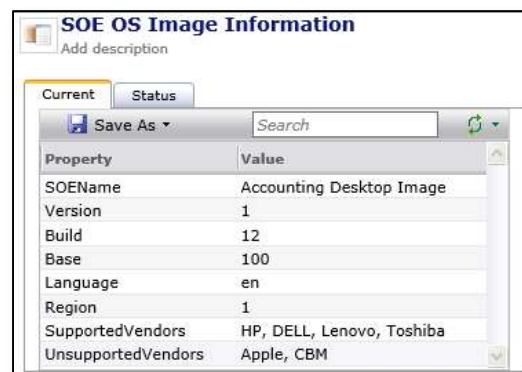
SOE OS Image Information
Add description

Current Status

Save As ▾ Search

| Property | Value |
|---|---|
| SOEName | Accounting Desktop Image |
| Version | 1 |
| Build | 12 |
| Base | 100 |
| Language | en |
| Region | 1 |
| SupportedVendors | HP, DELL, Lenovo, Toshiba |
| UnsupportedVendors | Apple, CBM |